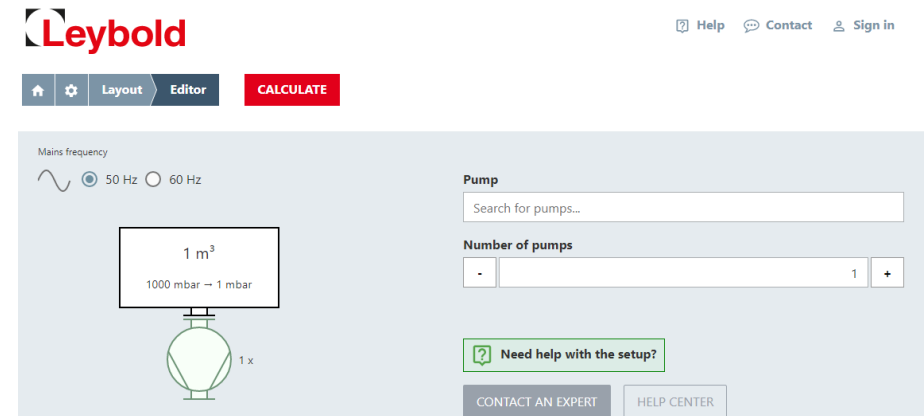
Leybold

Help Contact Sign in

Layout Editor CALCULATE

Mains frequency

50 Hz 60 Hz

$1\ m^3$

1000 mbar → 1 mbar

1 x

Pump

Search for pumps...

Number of pumps

- 1 +

Need help with the setup?

CONTACT AN EXPERT HELP CENTER